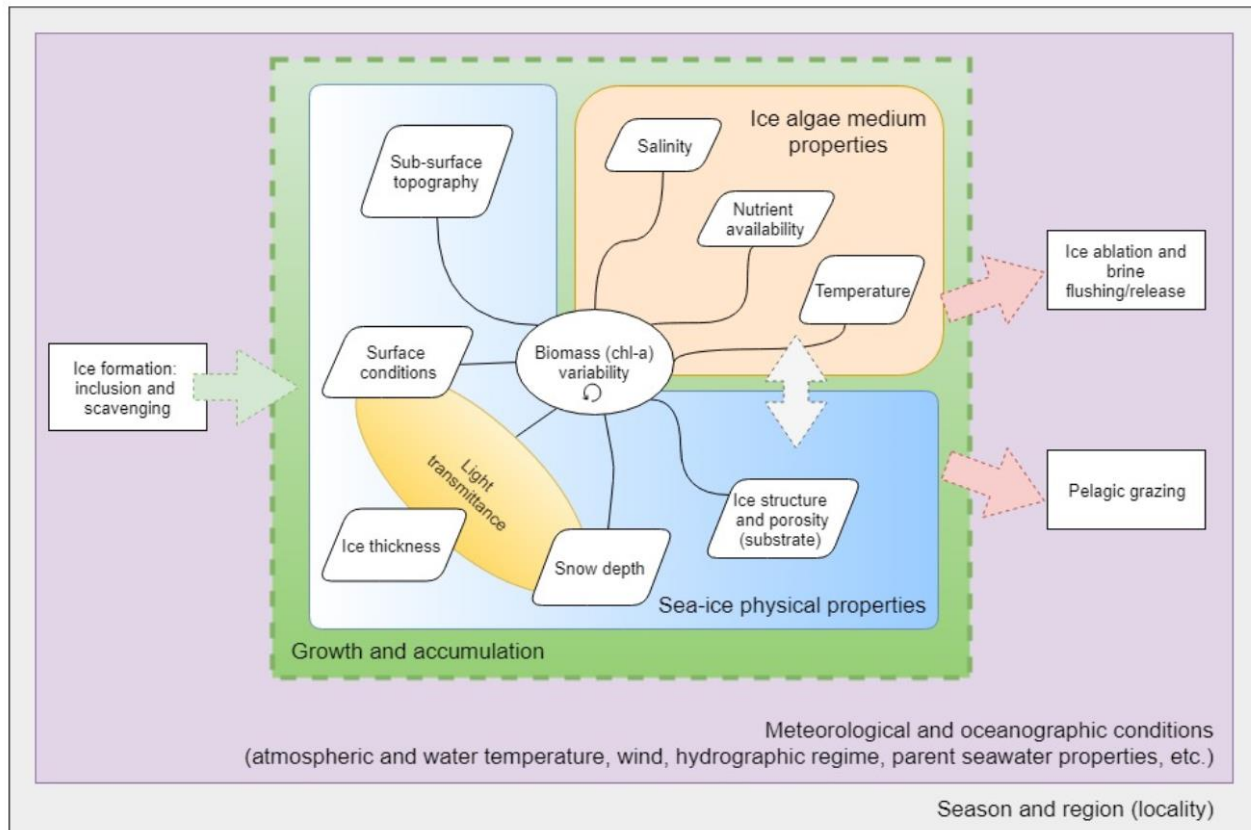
Ice algae medium properties

Salinity

Sub-surface topography

Nutrient availability

Temperature

Ice ablation and brine flushing/release

Ice formation: inclusion and scavenging

Surface conditions

Biomass (chl-a) variability

Light transmittance

Ice thickness

Snow depth

Ice structure and porosity (substrate)

Pelagic grazing

Sea-ice physical properties

Growth and accumulation

Meteorological and oceanographic conditions (atmospheric and water temperature, wind, hydrographic regime, parent seawater properties, etc.)

Season and region (locality)